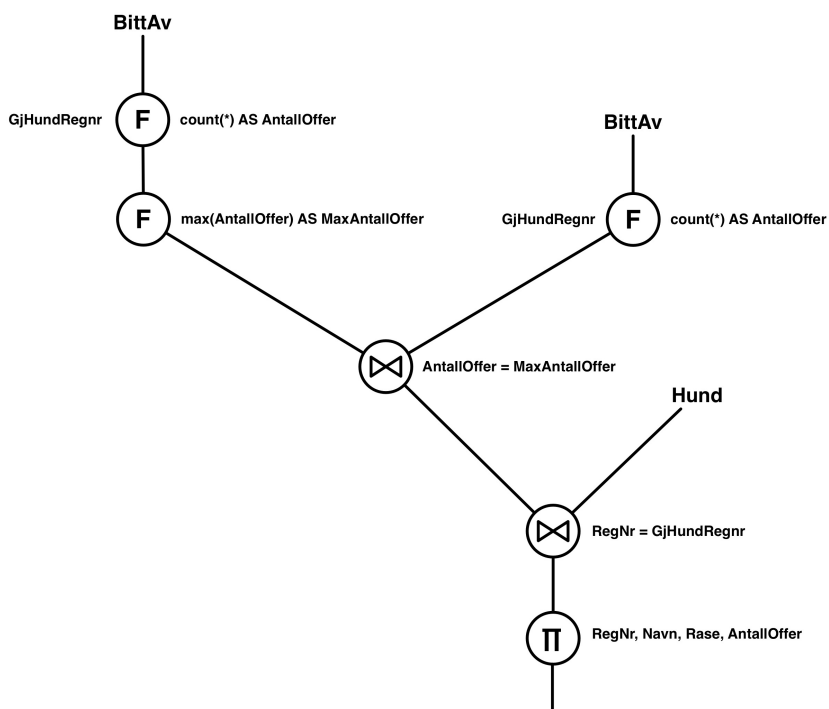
BittAv

GjHundRegnr F count(*) AS AntallOffer

F max(AntallOffer) AS MaxAntallOffer

BittAv

GjHundRegnr F count(*) AS AntallOffer

$\bowtie$ AntallOffer = MaxAntallOffer

Hund

$\bowtie$ RegNr = GjHundRegnr

$\Pi$ RegNr, Navn, Rase, AntallOffer